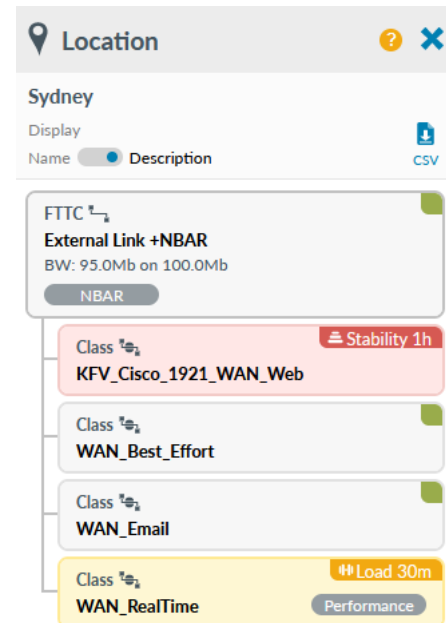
Location ? ✕

Sydney

Display

Name Description

CSV

FTTC

External Link +NBAR

BW: 95.0Mb on 100.0Mb

NBAR

Class

KFV_Cisco_1921_WAN_Web

Stability 1h

Class

WAN_Best_Effort

Class

WAN_Email

Class

WAN_RealTime

Load 30m

Performance